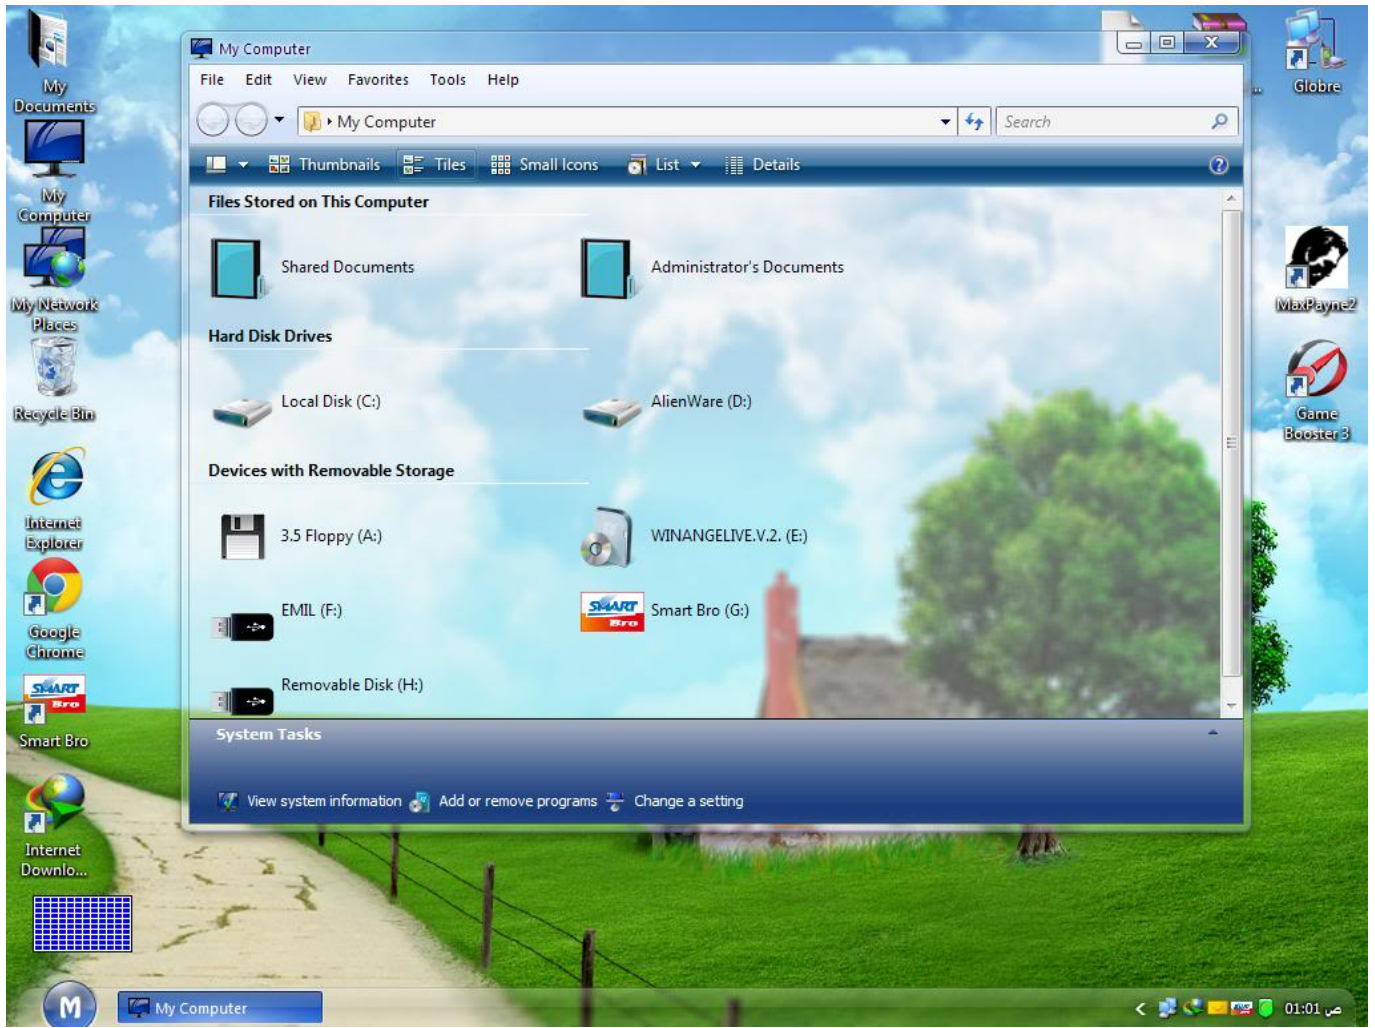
My Documents

My Computer

My Network Places

Recycle Bin

Internet Explorer

Google Chrome

SMART Bro

Smart Bro

Internet Downlo...

My Computer

File Edit View Favorites Tools Help

My Computer

Search

Thumbnails Tiles Small Icons List Details

Files Stored on This Computer

Shared Documents

Administrator's Documents

Hard Disk Drives

Local Disk (C:)

AlienWare (D:)

Devices with Removable Storage

3.5 Floppy (A:)

WINANGELIVE.V.2. (E:)

EMIL (F:)

SMART Bro

Smart Bro (G:)

Removable Disk (H:)

System Tasks

View system information Add or remove programs Change a setting

Globre

MaxPayne2

Game Booster 3

My Computer

01:01 ص